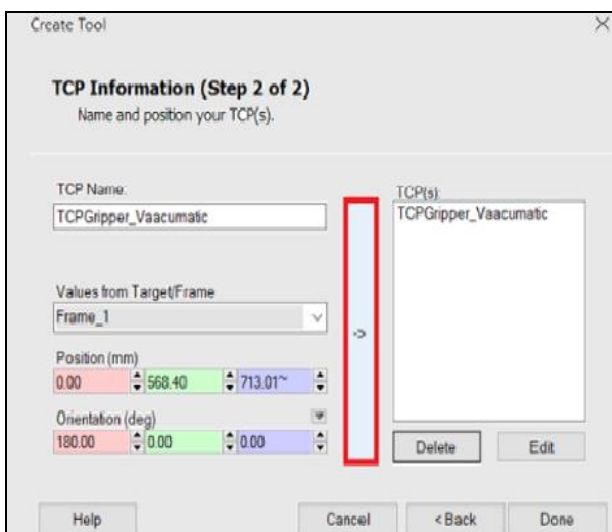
Create Tool

TCP Information (Step 2 of 2)
Name and position your TCP(s).

TCP Name:
TCPGripper_Vaacumatic

Values from Target/Frame
Frame_1

Position (mm)
0.00
568.40
713.01~

Orientation (deg)
180.00
0.00
0.00

->

TCP(s):
TCPGripper_Vaacumatic

Delete
Edit

Help
Cancel
< Back
Done